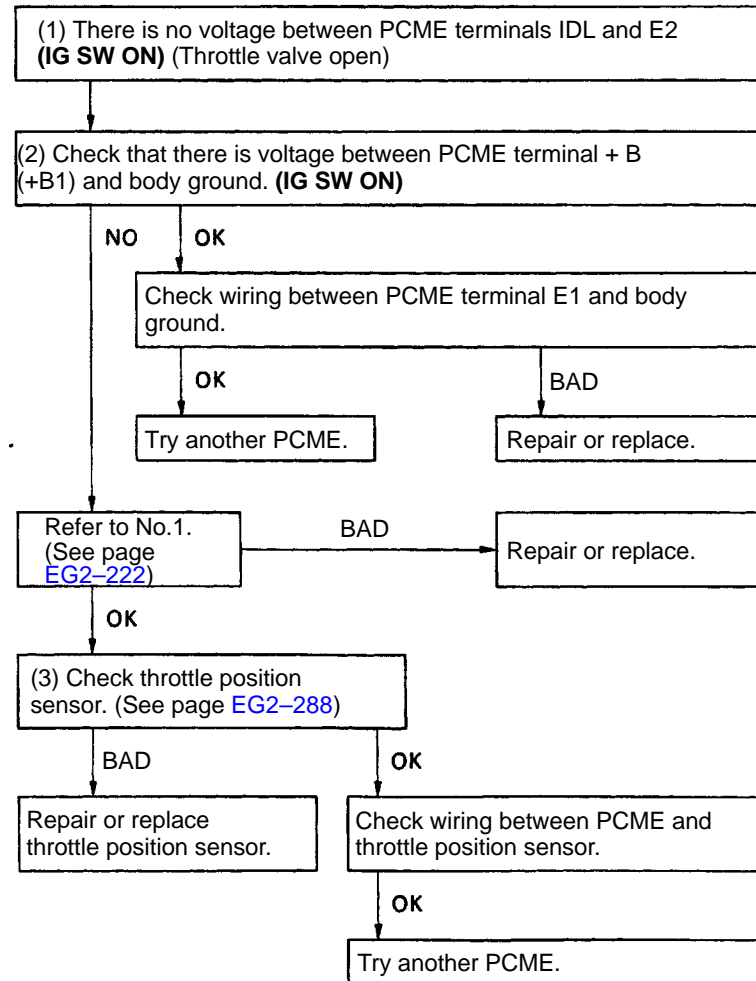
(1) There is no voltage between PCME terminals IDL and E2 **(IG SW ON)** (Throttle valve open)

(2) Check that there is voltage between PCME terminal + B (+B1) and body ground. **(IG SW ON)**

NO

OK

Check wiring between PCME terminal E1 and body ground.

OK

BAD

Try another PCME.

Repair or replace.

Refer to No.1. (See page EG2–222)

BAD

Repair or replace.

OK

(3) Check throttle position sensor. (See page EG2–288)

BAD

OK

Repair or replace throttle position sensor.

Check wiring between PCME and throttle position sensor.

OK

Try another PCME.